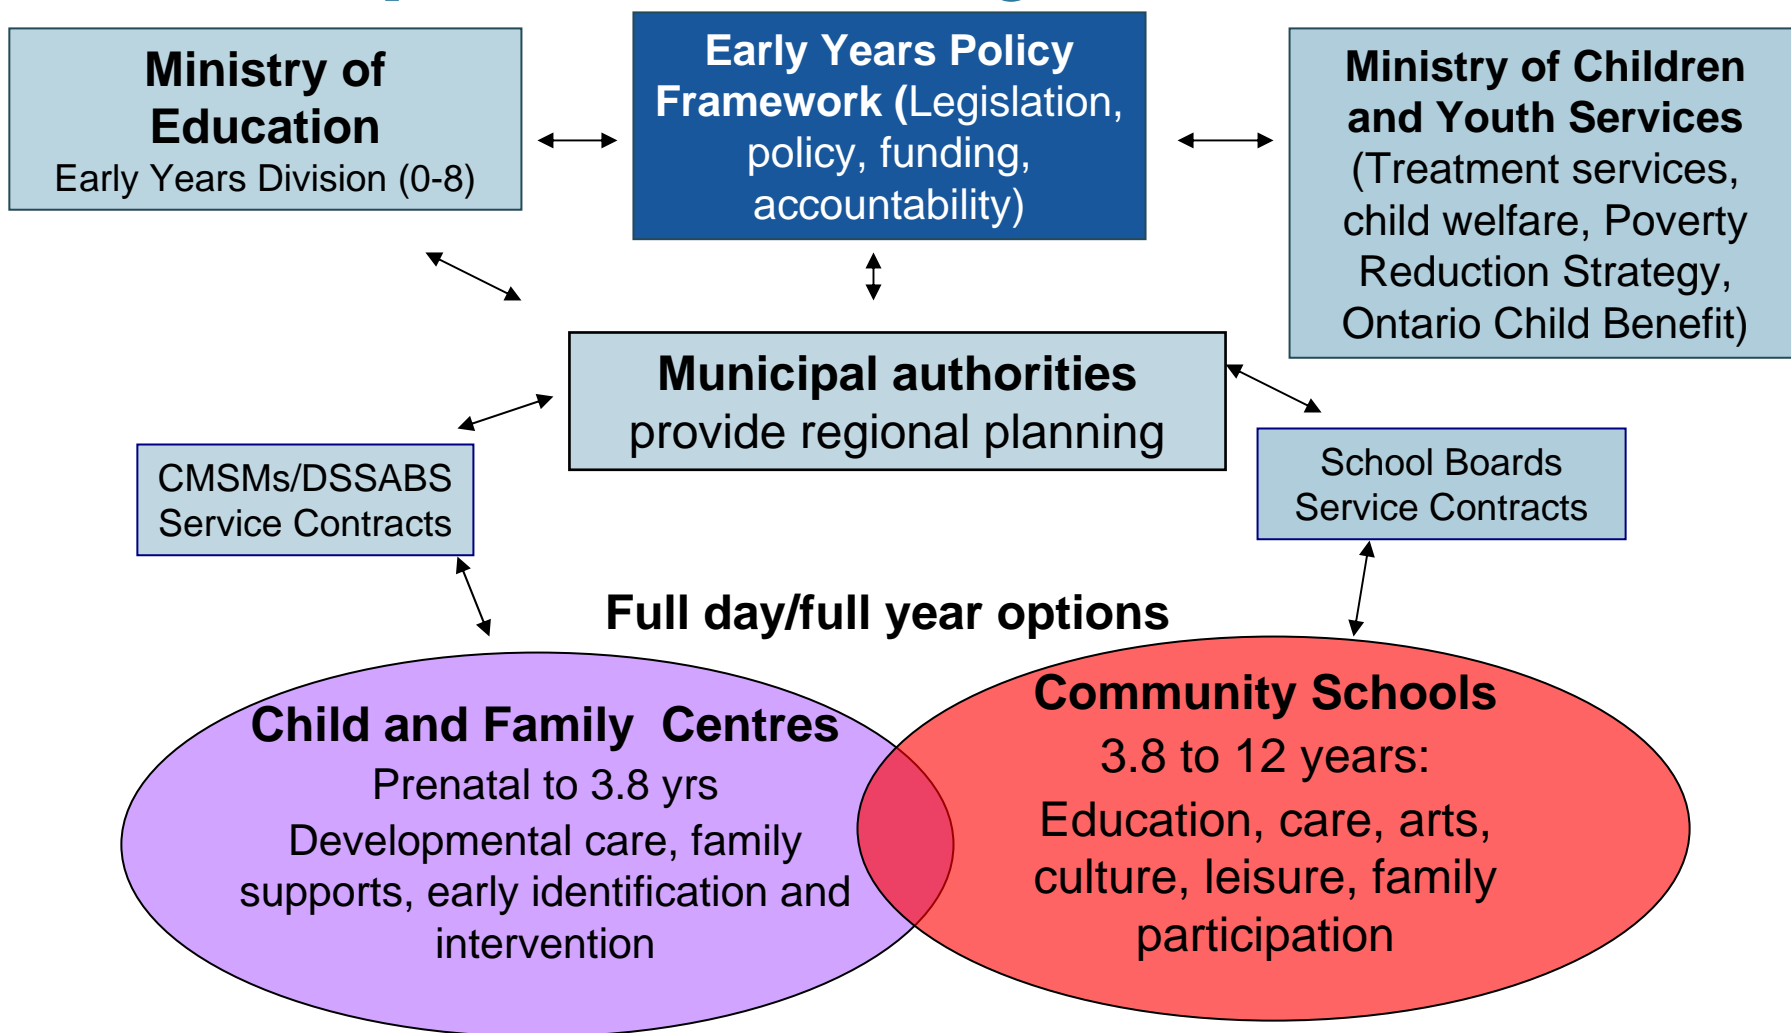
Ministry of Education
Early Years Division (0-8)

Early Years Policy Framework (Legislation, policy, funding, accountability)

Ministry of Children and Youth Services (Treatment services, child welfare, Poverty Reduction Strategy, Ontario Child Benefit)

Municipal authorities provide regional planning

CMSMs/DSSABS Service Contracts

School Boards Service Contracts

Full day/full year options

Child and Family Centres
Prenatal to 3.8 yrs
Developmental care, family supports, early identification and intervention

Community Schools
3.8 to 12 years:
Education, care, arts, culture, leisure, family participation